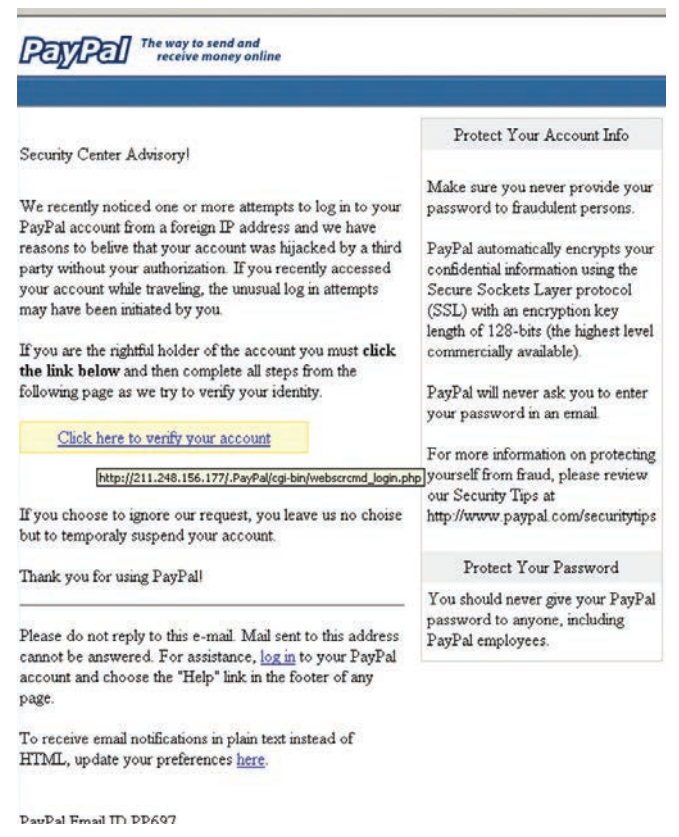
PayPal The way to send and receive money online

Security Center Advisory!

We recently noticed one or more attempts to log in to your PayPal account from a foreign IP address and we have reasons to belive that your account was hijacked by a third party without your authorization. If you recently accessed your account while traveling, the unusual log in attempts may have been initiated by you.

If you are the rightful holder of the account you must **click the link below** and then complete all steps from the following page as we try to verify your identity.

Click here to verify your account

http://211.248.156.177/.PayPal/cgi-bin/webscrcmd_login.php

If you choose to ignore our request, you leave us no choise but to temporaly suspend your account.

Thank you for using PayPal!

Please do not reply to this e-mail. Mail sent to this address cannot be answered. For assistance, log in to your PayPal account and choose the "Help" link in the footer of any page.

To receive email notifications in plain text instead of HTML, update your preferences here.

PayPal Email ID PP697

Protect Your Account Info

Make sure you never provide your password to fraudulent persons.

PayPal automatically encrypts your confidential information using the Secure Sockets Layer protocol (SSL) with an encryption key length of 128-bits (the highest level commercially available).

PayPal will never ask you to enter your password in an email.

For more information on protecting yourself from fraud, please review our Security Tips at http://www.paypal.com/securitytips

Protect Your Password

You should never give your PayPal password to anyone, including PayPal employees.